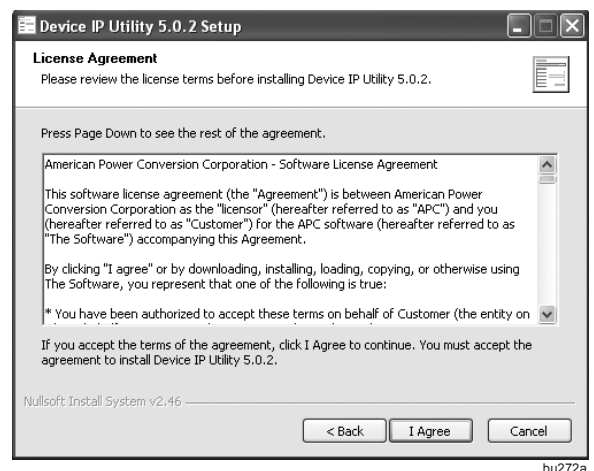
Device IP Utility 5.0.2 Setup

License Agreement

Please review the license terms before installing Device IP Utility 5.0.2.

Press Page Down to see the rest of the agreement.

American Power Conversion Corporation - Software License Agreement

This software license agreement (the "Agreement") is between American Power Conversion Corporation as the "licensor" (hereafter referred to as "APC") and you (hereafter referred to as "Customer") for the APC software (hereafter referred to as "The Software") accompanying this Agreement.

By clicking "I agree" or by downloading, installing, loading, copying, or otherwise using The Software, you represent that one of the following is true:

* You have been authorized to accept these terms on behalf of Customer (the entity on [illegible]

If you accept the terms of the agreement, click I Agree to continue. You must accept the agreement to install Device IP Utility 5.0.2.

Nullsoft Install System v2.46

< Back

I Agree

Cancel

bu272a